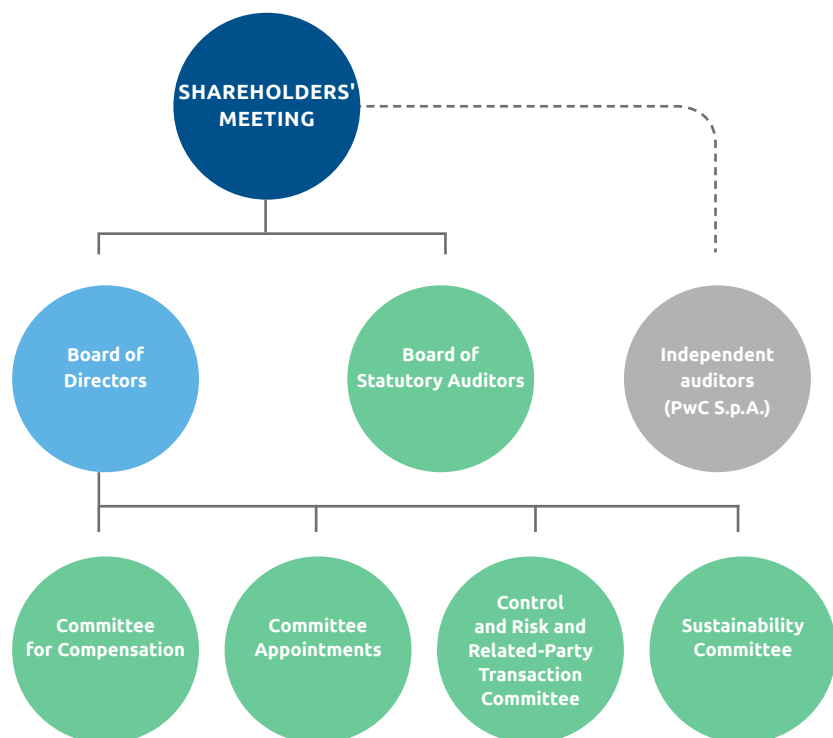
SHAREHOLDERS' MEETING

Board of Directors

Board of Statutory Auditors

Independent auditors (PwC S.p.A.)

Committee for Compensation

Committee Appointments

Control and Risk and Related-Party Transaction Committee

Sustainability Committee